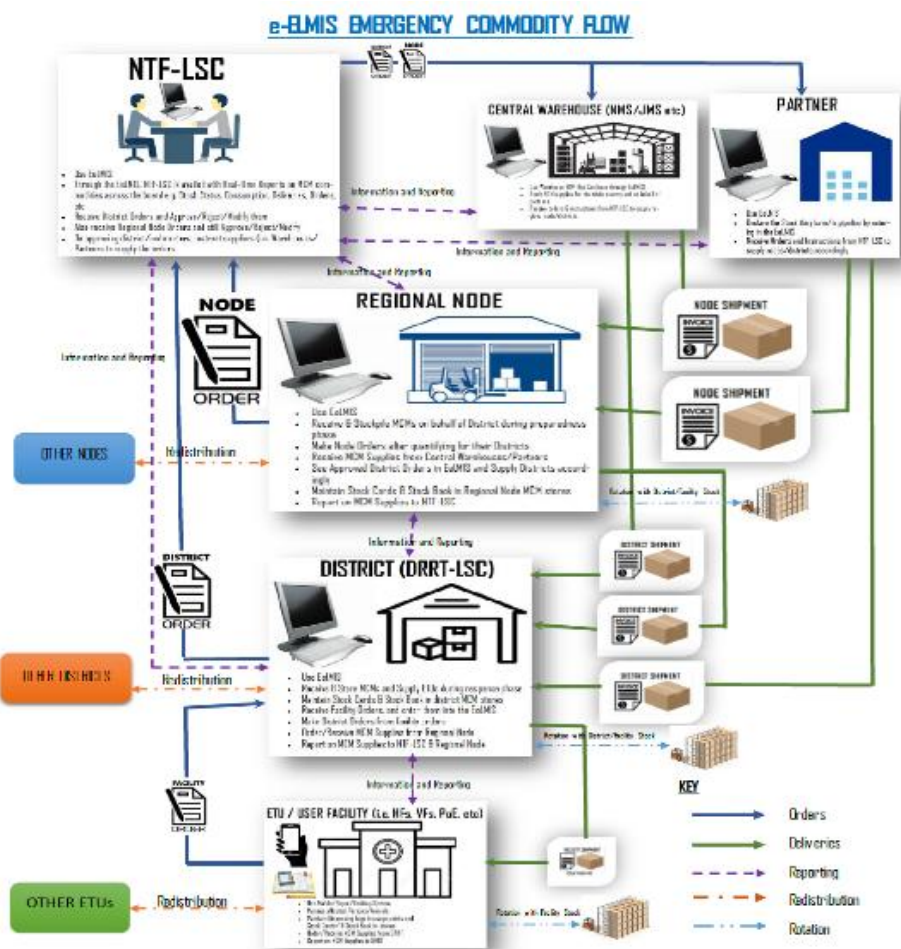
e-ELMIS EMERGENCY COMMODITY FLOW

DISTRICT ORDER

NODE ORDER

NTF-LSC

- Use EeLMIS
- Through the EeLMIS, NTF-LSC is availed with Real-time Reports on MCM commodities across the board e.g. Stock Status, Consumption, Deliveries, Orders, etc
- Receive District Orders and Approve/Reject/Modify them
- Also receive Regional Node Orders and still Approve/Reject/Modify
- On approving district/national orders, instruct suppliers (i.e. Warehouses/Partners) to supply the orders

CENTRAL WAREHOUSE (NMS/JMS etc)

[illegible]

PARTNER

- Use EeLMIS
- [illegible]
- Receive Orders and Instructions from NTF-LSC to supply nodes/districts accordingly

Information and Reporting

Information and Reporting

Information and Reporting

Information and Reporting

NODE ORDER

REGIONAL NODE

- Use EeLMIS
- Receive & Stockpile MCMs on behalf of District during preparedness phases
- Make Node Orders after quantifying for their Districts
- Receive MCM Supplies from Central Warehouses/Partners
- See Approved District Orders in EeLMIS and Supply Districts accordingly
- Maintain Stock Cards & Stock Book in Regional Node MCM stores
- Report on MCM Supplies to NTF-LSC

NODE SHIPMENT

NODE SHIPMENT

OTHER NODES

Redistribution

Rotation with District/Facility Stock

Information and Reporting

DISTRICT ORDER

DISTRICT (DRRT-LSC)

- Use EeLMIS
- Receive & Store MCMs and Supply ETUs during response phase
- Maintain Stock Cards & Stock Book in District MCM stores
- Receive Facility Orders, and enter them into the EeLMIS
- Make District Orders from Facility orders
- Order/Receive MCM Supplies from Regional Node
- Report on MCM Supplies to NTF-LSC & Regional Node

DISTRICT SHIPMENT

DISTRICT SHIPMENT

DISTRICT SHIPMENT

OTHER DISTRICTS

Redistribution

Rotation with District/Facility Stock

Information and Reporting

FACILITY ORDER

ETU / USER FACILITY (i.e. HFs, VFs, PoE, etc)

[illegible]

FACILITY SHIPMENT

OTHER ETUs

Redistribution

Rotation with Facility Stock

KEY

Orders

Deliveries

Reporting

Redistribution

Rotation